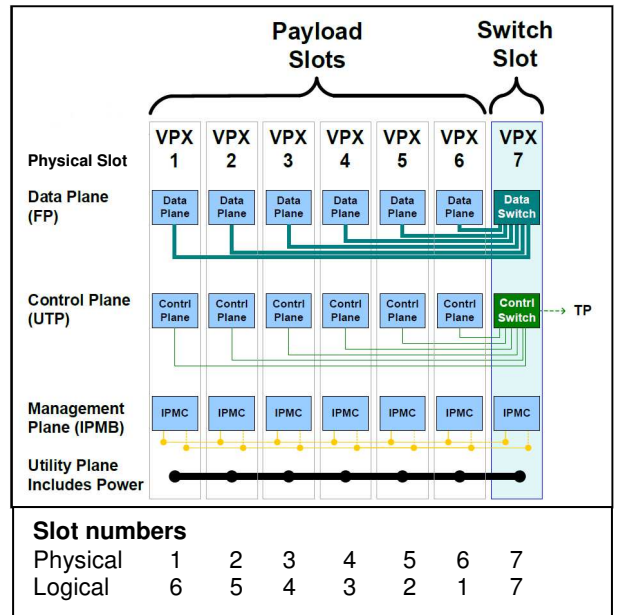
Payload Slots

Switch Slot

Physical Slot

VPX 1

VPX 2

VPX 3

VPX 4

VPX 5

VPX 6

VPX 7

Data Plane (FP)

Data Plane | Data Plane | Data Plane | Data Plane | Data Plane | Data Plane | Data Switch

Control Plane (UTP)

Contrl Plane | Contrl Plane | Contrl Plane | Contrl Plane | Contrl Plane | Contrl Plane | Contrl Switch

TP

Management Plane (IPMB)

IPMC | IPMC | IPMC | IPMC | IPMC | IPMC | IPMC

Utility Plane Includes Power

Slot numbers

| Physical | 1 | 2 | 3 | 4 | 5 | 6 | 7 |
|---|---|---|---|---|---|---|---|
| Logical | 6 | 5 | 4 | 3 | 2 | 1 | 7 |